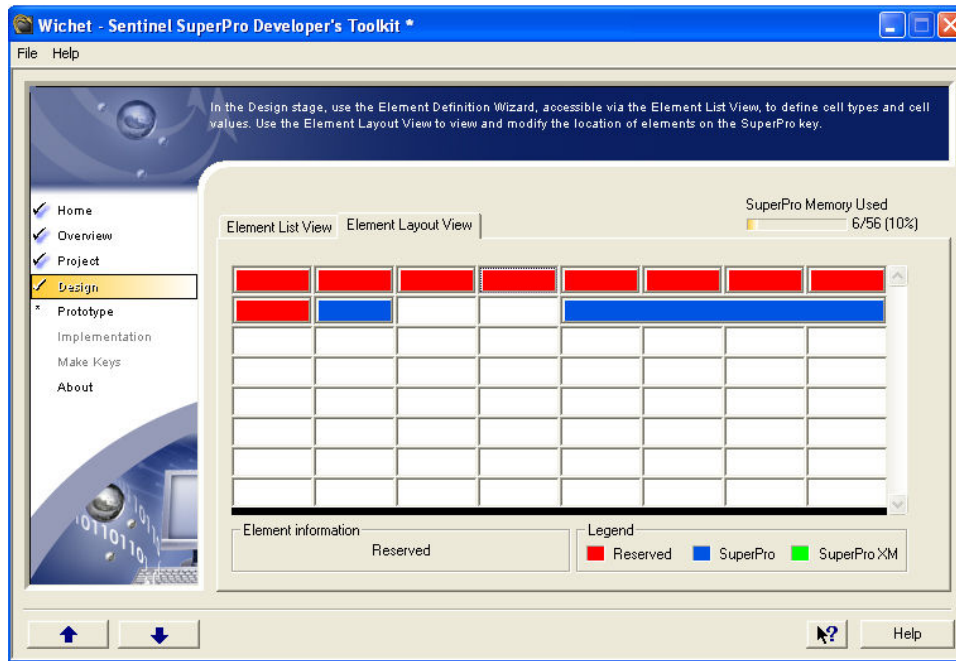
Wichet - Sentinel SuperPro Developer's Toolkit *

File Help

In the Design stage, use the Element Definition Wizard, accessible via the Element List View, to define cell types and cell values. Use the Element Layout View to view and modify the location of elements on the SuperPro key.

Home
Overview
Project
Design
Prototype
Implementation
Make Keys
About

SuperPro Memory Used
6/56 (10%)

Element List View
Element Layout View

Element information
Reserved

Legend
Reserved
SuperPro
SuperPro XM

Help